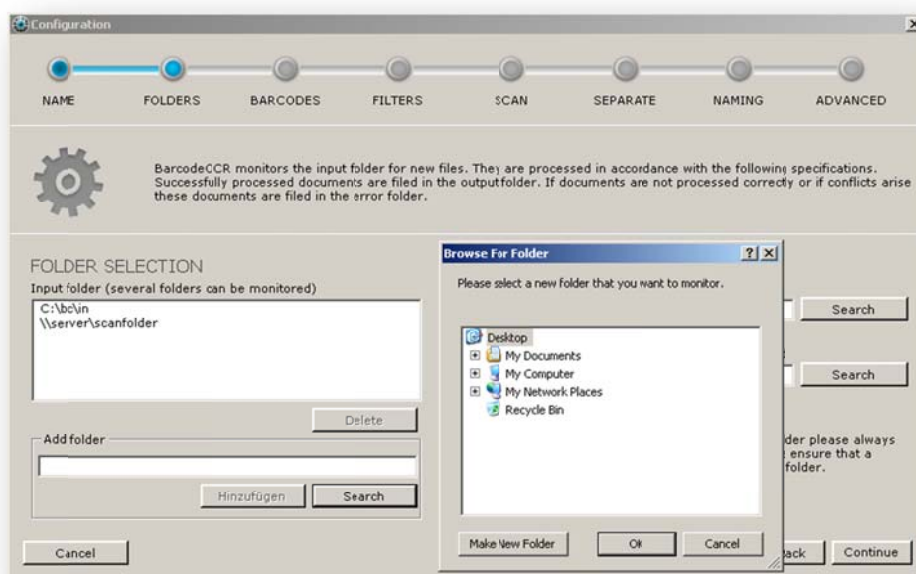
Configuration

NAME FOLDERS BARCODES FILTERS SCAN SEPARATE NAMING ADVANCED

BarcodeCCR monitors the input folder for new files. They are processed in accordance with the following specifications. Successfully processed documents are filed in the outputfolder. If documents are not processed correctly or if conflicts arise these documents are filed in the error folder.

FOLDER SELECTION
Input folder (several folders can be monitored)
C:\bc\in
\\server\scanfolder

Delete

Add folder

Hinzufügen Search

Cancel

Browse For Folder ? X
Please select a new folder that you want to monitor.

Desktop
My Documents
My Computer
My Network Places
Recycle Bin

Make New Folder OK Cancel

Search
Search

der please always
ensure that a
folder.

ack Continue